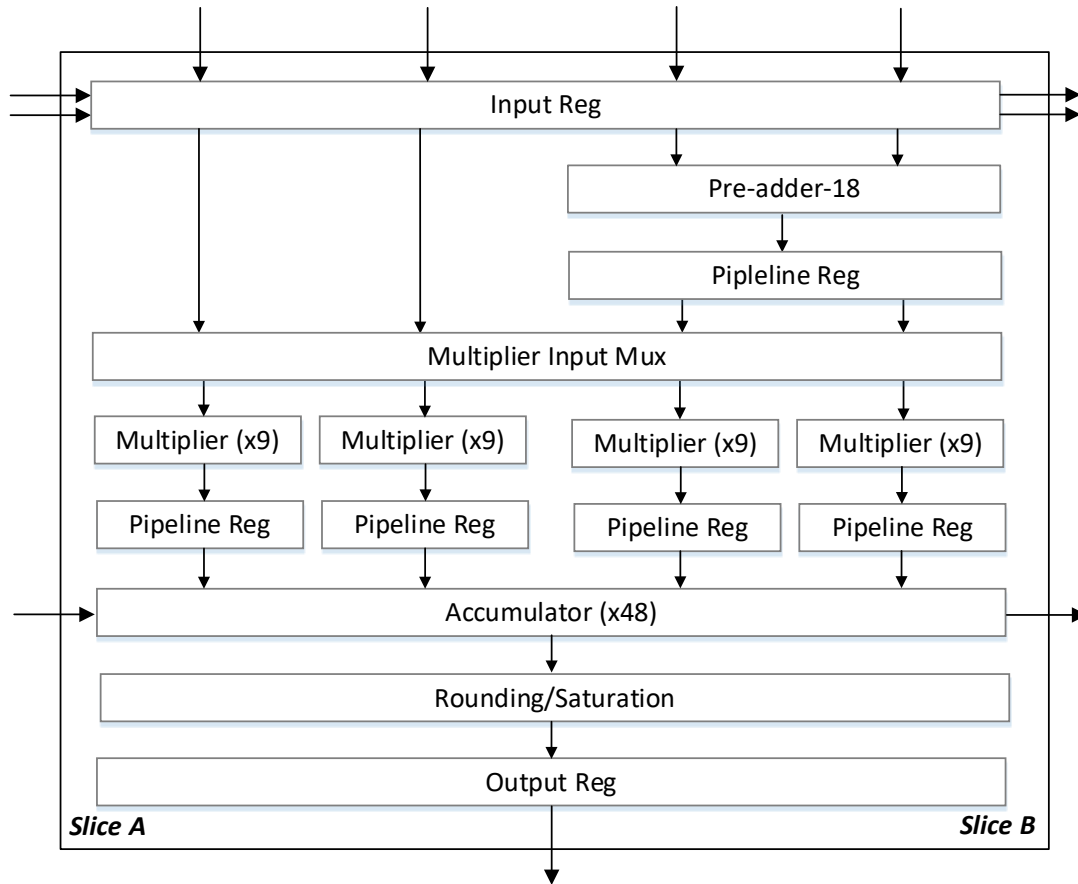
Input Reg

Pre-adder-18

Pipleline Reg

Multiplier Input Mux

Multiplier (x9)

Multiplier (x9)

Multiplier (x9)

Multiplier (x9)

Pipeline Reg

Pipeline Reg

Pipeline Reg

Pipeline Reg

Accumulator (x48)

Rounding/Saturation

Output Reg

Slice A

Slice B